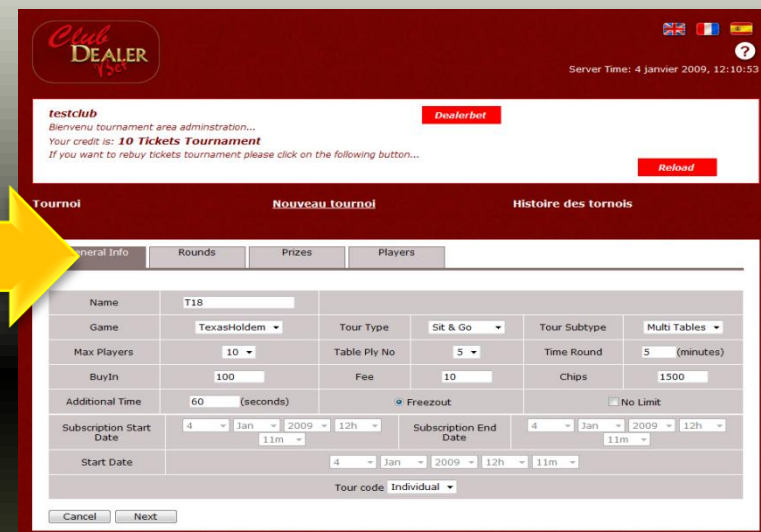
Club DEALER Vset

Server Time: 4 janvier 2009, 12:10:53

testclub
Bienvenu tournament area adminstration...
Your credit is: 10 Tickets Tournament
If you want to rebuy tickets tournament please click on the following button...

Dealerbet

Reload

Tournoi | Nouveau tournoi | Histoire des tornois

eneral Info | Rounds | Prizes | Players

| Name | T18 | | | | |
|---|---|---|---|---|---|
| Game | TexasHoldem | Tour Type | Sit & Go | Tour Subtype | Multi Tables |
| Max Players | 10 | Table Ply No | 5 | Time Round | 5 (minutes) |
| BuyIn | 100 | Fee | 10 | Chips | 1500 |
| Additional Time | 60 (seconds) | Freezout | | No Limit | |
| Subscription Start Date | 4 Jan 2009 12h 11m | | Subscription End Date | 4 Jan 2009 12h 11m | |
| Start Date | 4 Jan 2009 12h 11m | | | | |
| | Tour code Individual | | | | |

Cancel Next